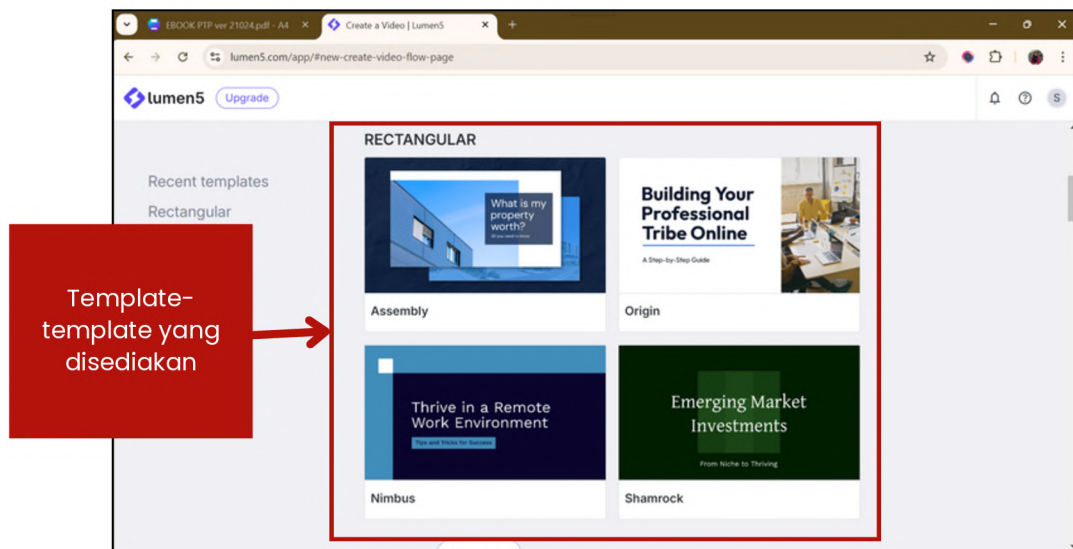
EBOOK PTP ver 21024.pdf - A4 ×
Create a Video | Lumen5 ×
+

lumen5.com/app/#new-create-video-flow-page

lumen5 Upgrade

S

Recent templates
Rectangular

Template-template yang disediakan

RECTANGULAR

What is my property worth?
All you need to know

Assembly

Building Your Professional Tribe Online
A Step-by-Step Guide

Origin

Thrive in a Remote Work Environment
Tips and Tricks for Success

Nimbus

Emerging Market Investments
From Niche to Thriving

Shamrock